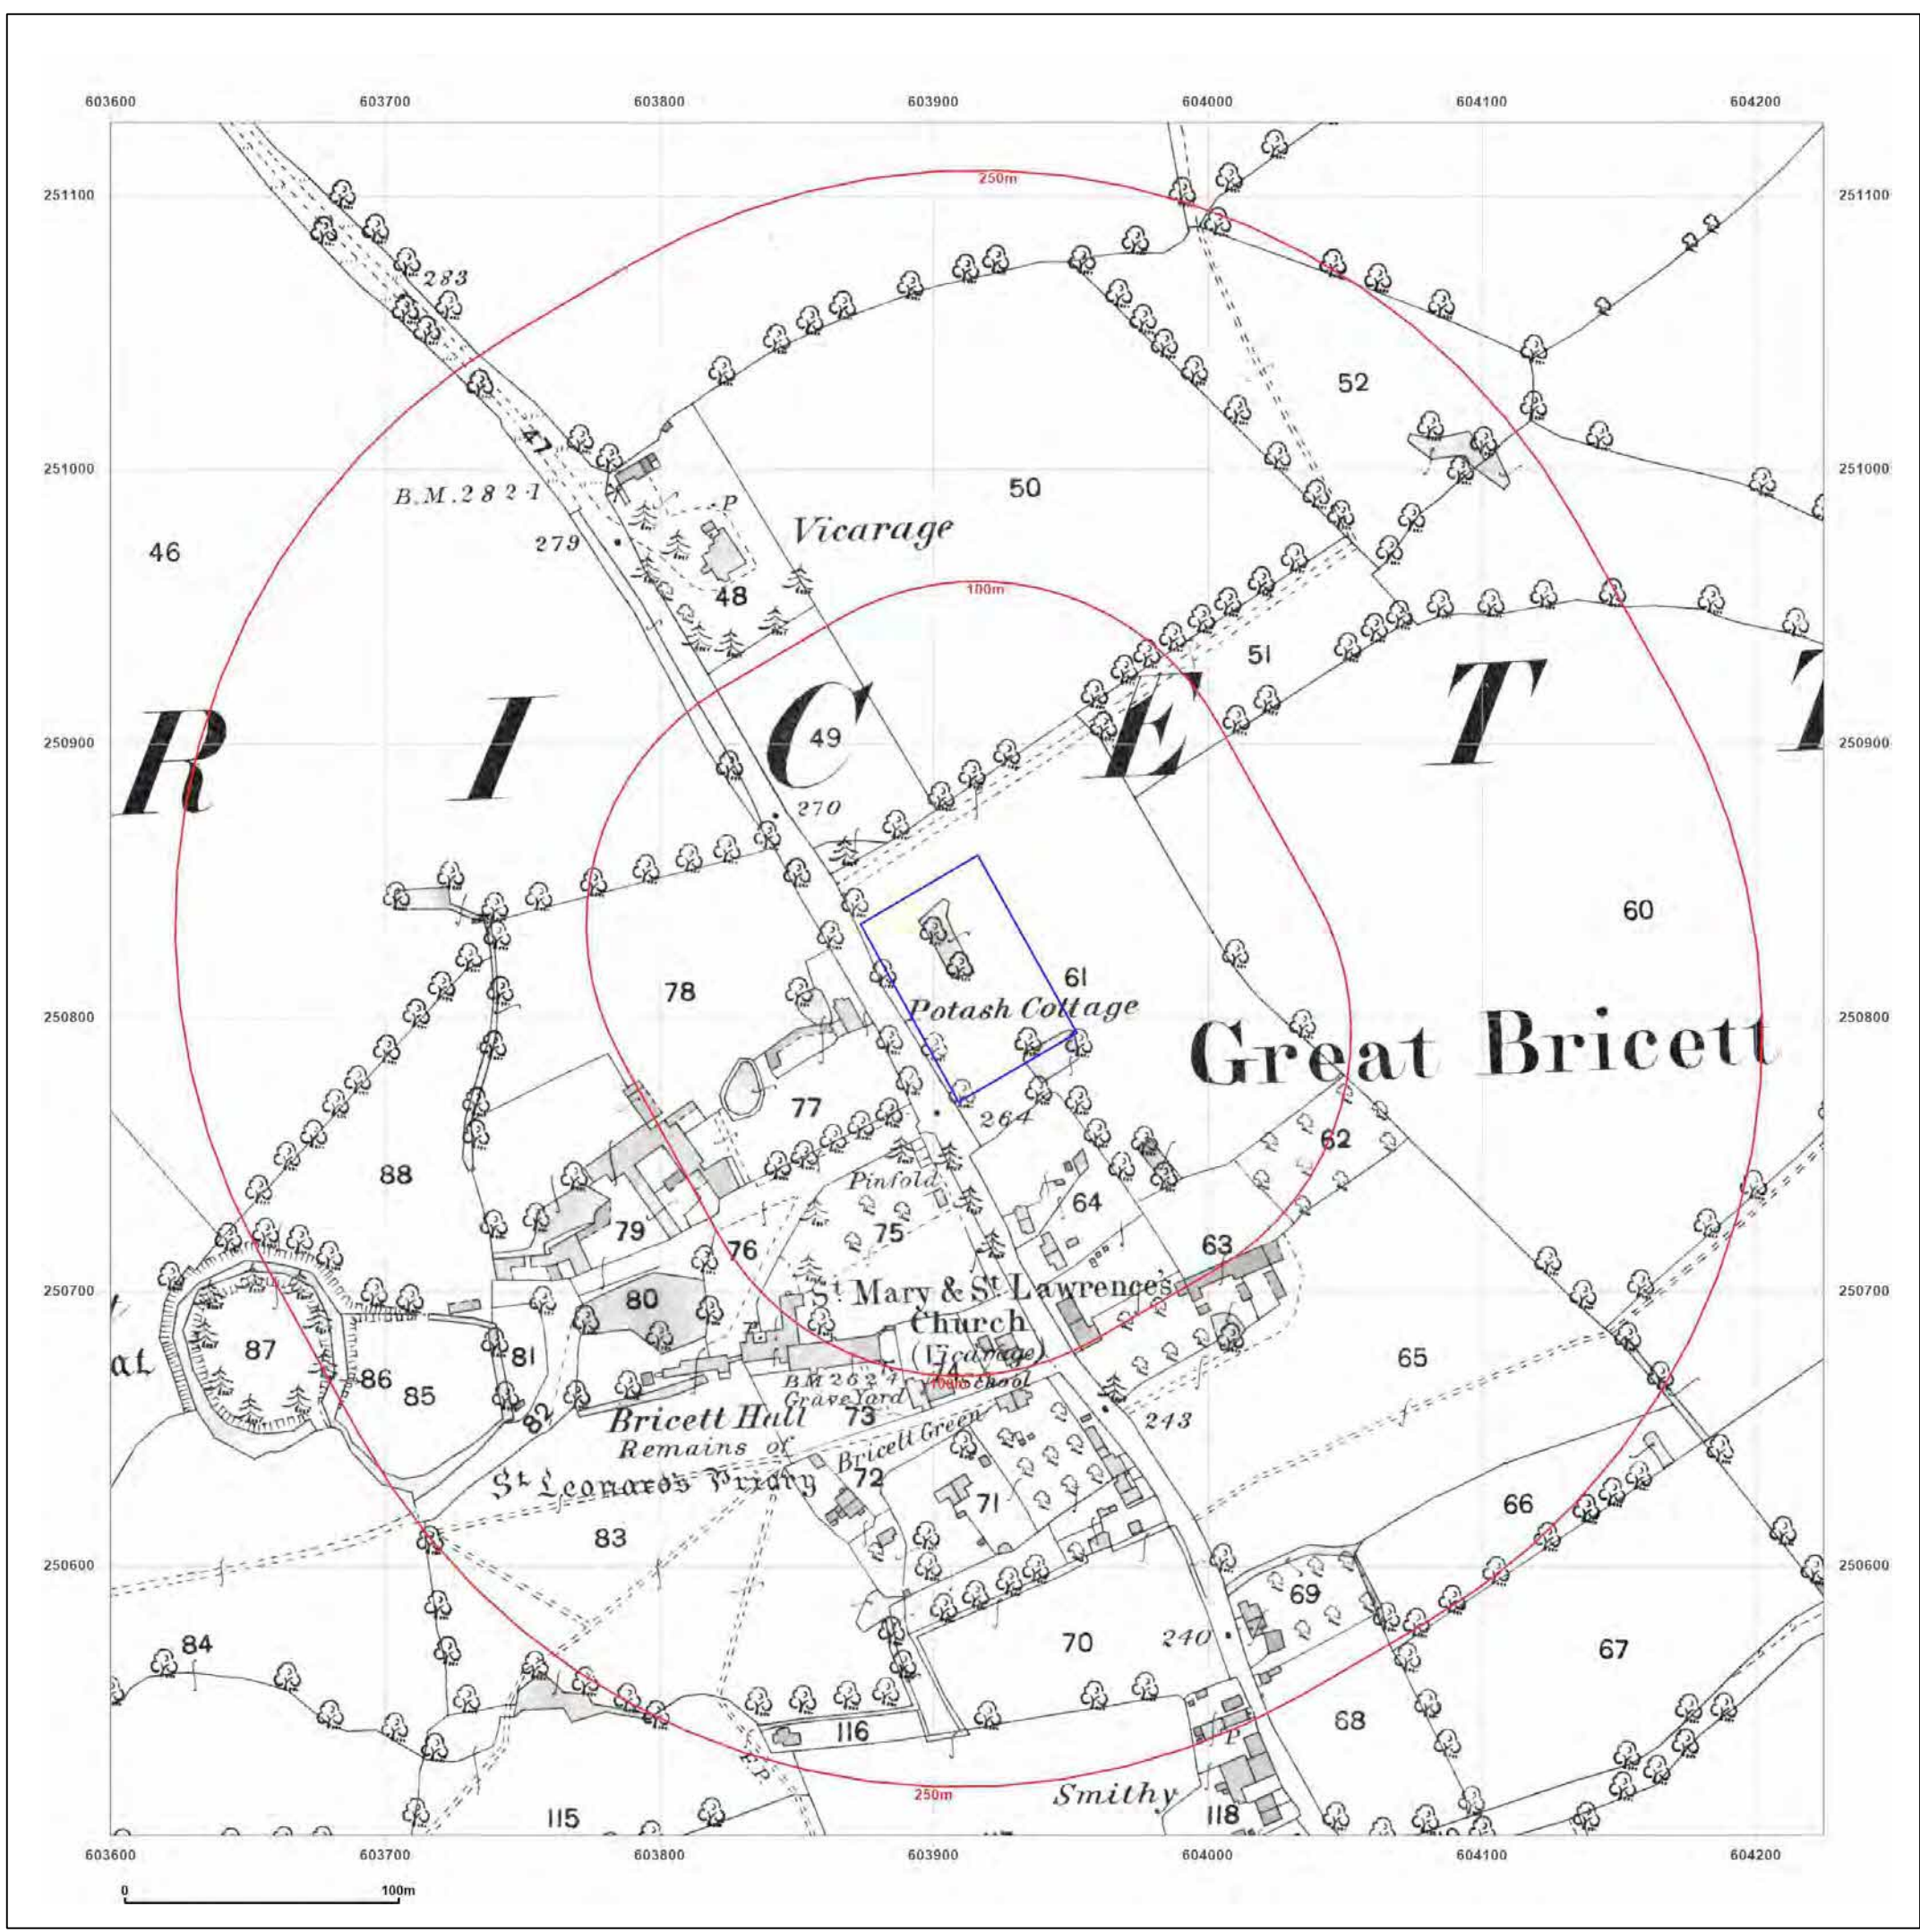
603600 603700 603800 603900 604000 604100 604200

251100 251100

250m

283

52

47

251000 251000

B.M. 282·1

50

P

Vicarage

46

279

48

100m

51

R I C E T T

49

250900 250900

270

60

78

61

Potash Cottage

250800 250800

Great Bricett

77

264

88

62

Pinfold

64

79

75

76

63

St. Mary & St. Lawrence's Church

250700 250700

80

(Vicarage)

87

81

School

86

85

65

B.M. 262·4

Grave Yard

Bricett Hall

73

243

82

Remains of

Bricett Green

St. Leonards Priory

72

71

66

83

250600 250600

69

84

70

240

67

116

68

P

Smithy

250m

115

118

603600 603700 603800 603900 604000 604100 604200

0 100m